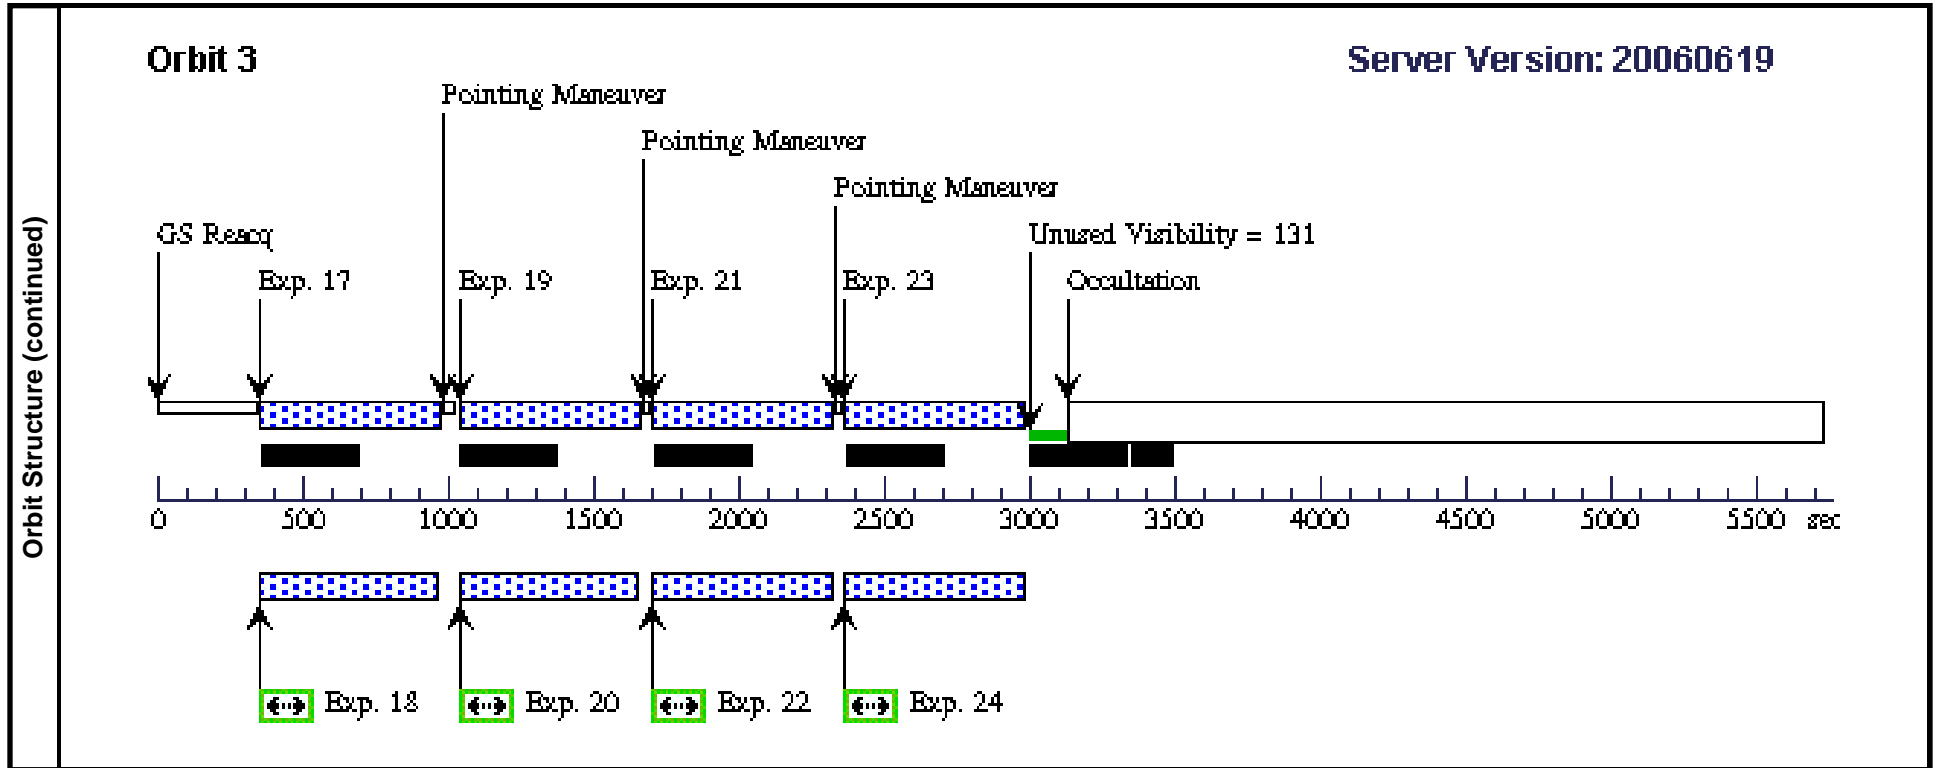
Orbit Structure (continued)

Orbit 3

Server Version: 20060619

Pointing Maneuver

Pointing Maneuver

Pointing Maneuver

GS Reacq

Unused Visibility = 131

Exp. 17

Exp. 19

Exp. 21

Exp. 23

Occultation

0 500 1000 1500 2000 2500 3000 3500 4000 4500 5000 5500 sec

Exp. 18

Exp. 20

Exp. 22

Exp. 24